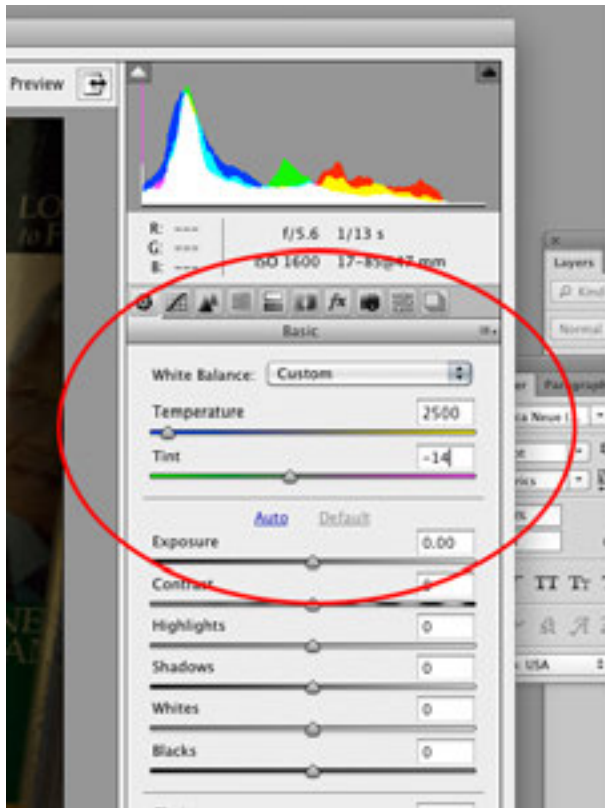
Preview

R: ---
G: ---
B: ---

f/5.6 1/13 s
ISO 1600 17-85@47 mm

Basic

White Balance: Custom

Temperature 2500

Tint -14

Auto Default

Exposure 0.00

Contrast 0

Highlights 0

Shadows 0

Whites 0

Blacks 0

Layers

Kind

Normal

Paragraph

USA